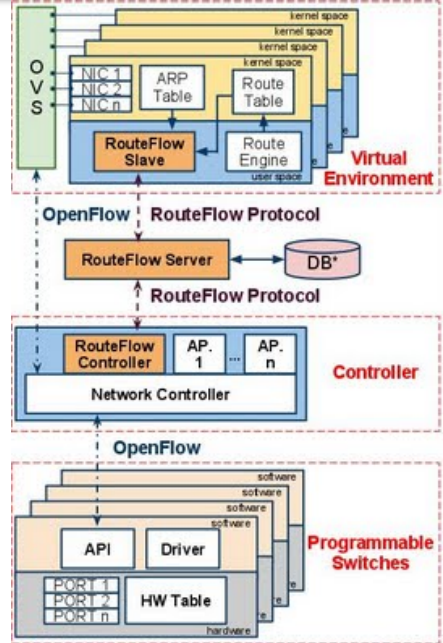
kernel space
kernel space
kernel space
kernel space

O
V
S

NIC 1
NIC 2
NIC n

ARP Table

Route Table

RouteFlow Slave

Route Engine

user space

Virtual Environment

OpenFlow

RouteFlow Protocol

RouteFlow Server

DB*

RouteFlow Protocol

RouteFlow Controller

AP. 1

...

AP. n

Network Controller

Controller

OpenFlow

software
software
software
software

API

Driver

Programmable Switches

PORT 1
PORT 2
PORT n

HW Table

hardware